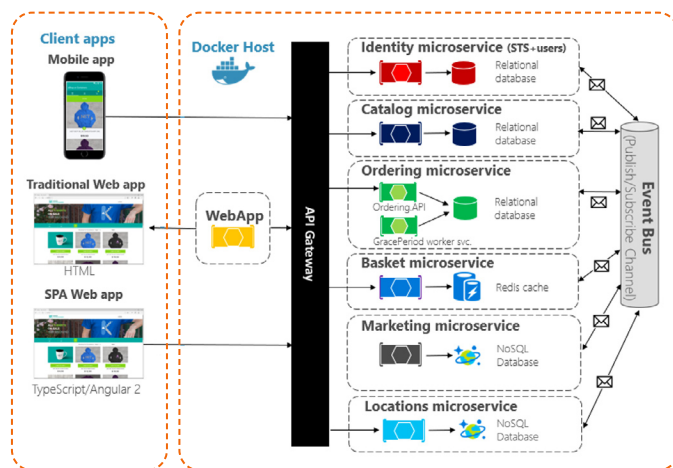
Client apps

Mobile app

Traditional Web app

HTML

SPA Web app

TypeScript/Angular 2

Docker Host

WebApp

API Gateway

Identity microservice (STS+users)

Relational database

Catalog microservice

Relational database

Ordering microservice

Ordering API

Relational database

GracePeriod worker svc.

Basket microservice

Redis cache

Marketing microservice

NoSQL Database

Locations microservice

NoSQL Database

Event Bus
(Publish/Subscribe Channel)